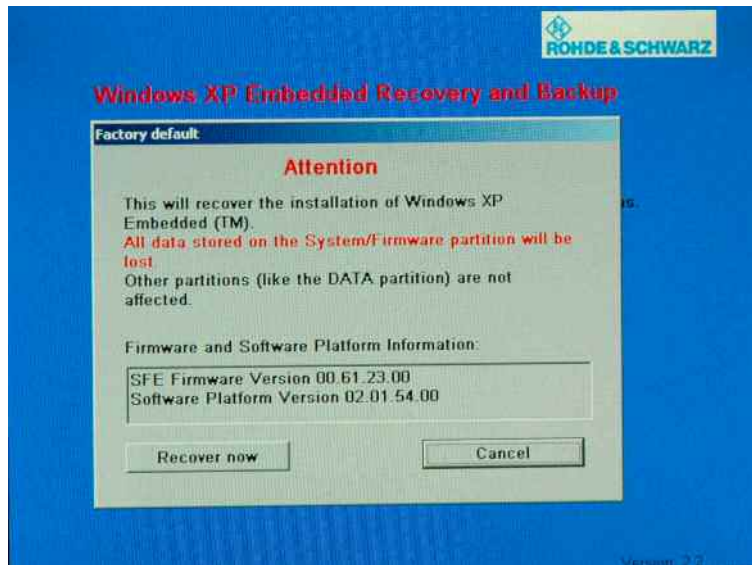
ROHDE&SCHWARZ

Windows XP Embedded Recovery and Backup

Factory default

Attention

This will recover the installation of Windows XP Embedded (TM).
All data stored on the System/Firmware partition will be lost.
Other partitions (like the DATA partition) are not affected.

Firmware and Software Platform Information:

SFE Firmware Version 00.61.23.00
Software Platform Version 02.01.54.00

Recover now

Cancel

Version 2.2